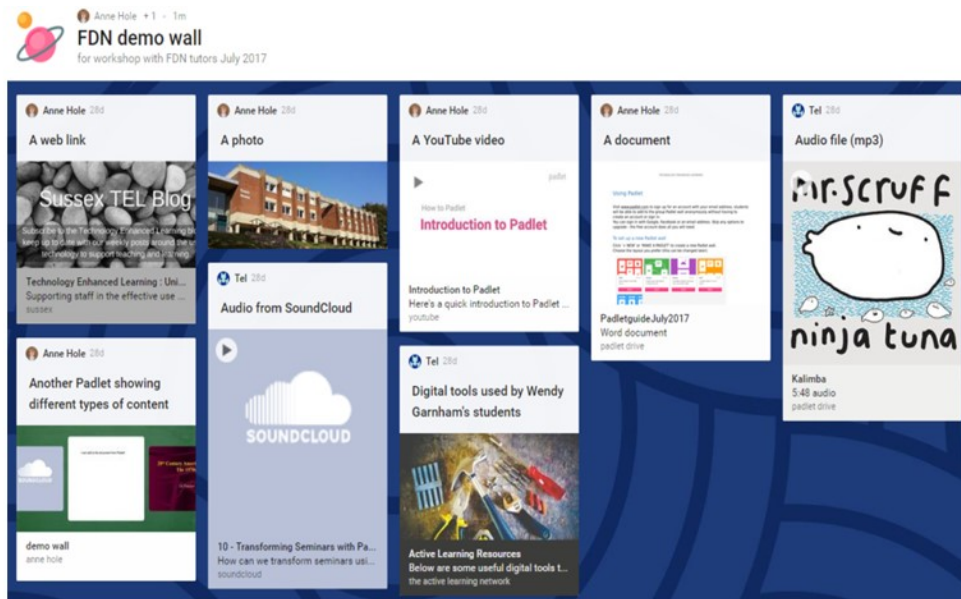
Anne Hole +1 · 1m

FDN demo wall

for workshop with FDN tutors July 2017

Anne Hole 28d

A web link

Sussex TEL Blog

Subscribe to the Technology Enhanced Learning blog to keep up to date with our weekly posts around the use of technology to support teaching and learning.

Technology Enhanced Learning : Uni...

Supporting staff in the effective use ...

sussex

Anne Hole 28d

Another Padlet showing different types of content

demo wall

anne hole

Anne Hole 28d

A photo

Tel 28d

Audio from SoundCloud

SOUNDCLOUD

10 - Transforming Seminars with Pa...

How can we transform seminars usi...

soundcloud

Anne Hole 28d

A YouTube video

padlet

How to Padlet

Introduction to Padlet

Introduction to Padlet

Here's a quick introduction to Padlet ...

youtube

Tel 28d

Digital tools used by Wendy Garnham's students

Active Learning Resources

Below are some useful digital tools t...

the active learning network

Anne Hole 28d

A document

Using Padlet

PadletguideJuly2017

Word document

padlet drive

Tel 28d

Audio file (mp3)

mr.scruff

ninja tuna

Kalimba

5:48 audio

padlet drive